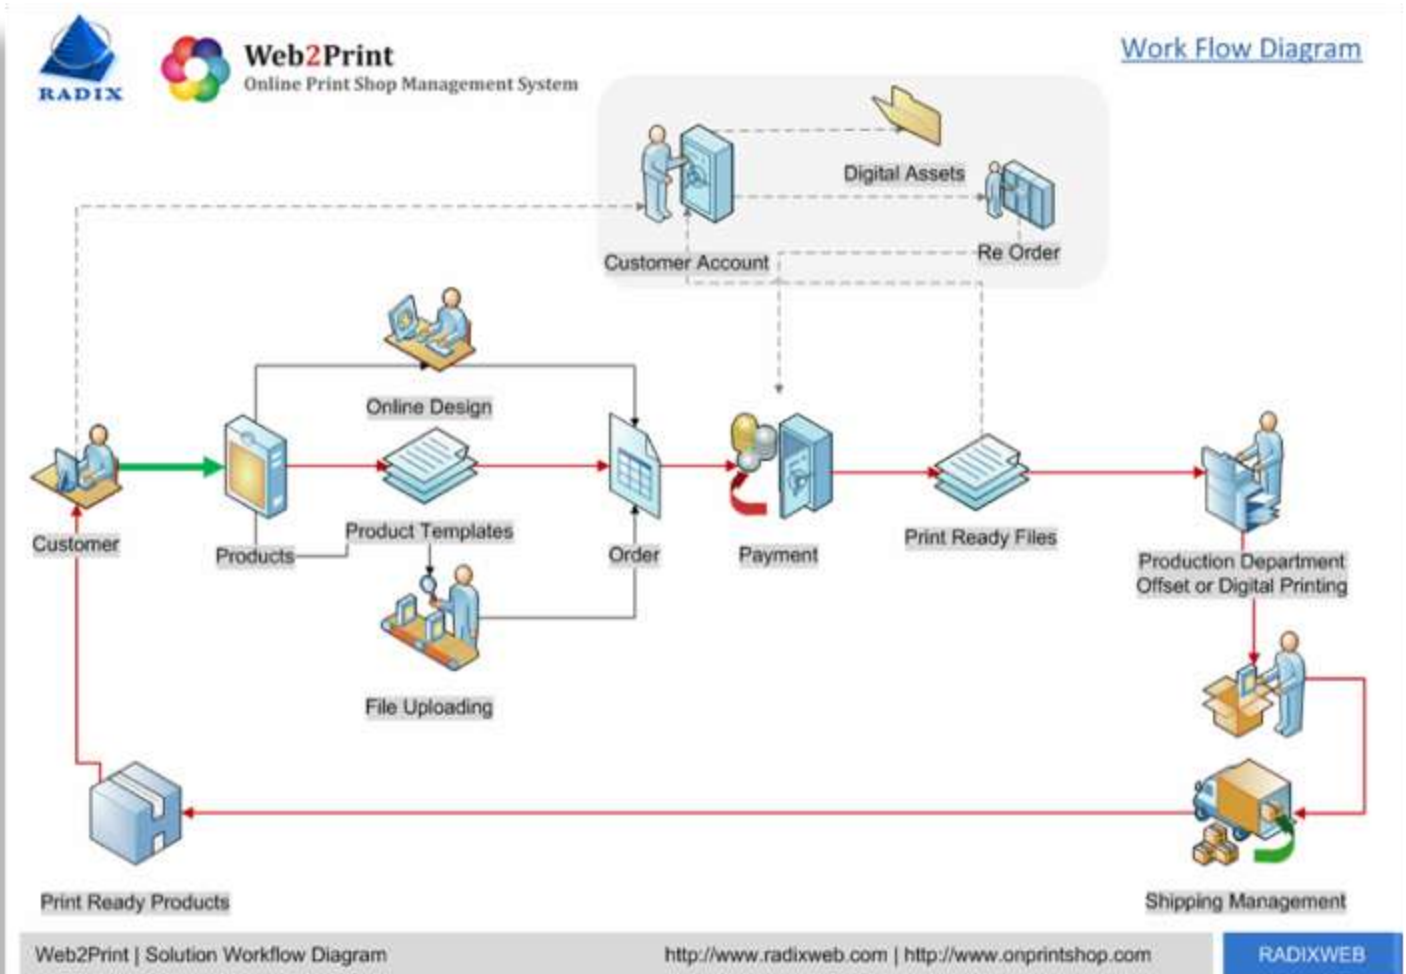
RADIX

Web2Print
Online Print Shop Management System

Work Flow Diagram

Digital Assets

Customer Account

Re Order

Online Design

Customer

Products

Product Templates

Order

Payment

Print Ready Files

Production Department
Offset or Digital Printing

File Uploading

Print Ready Products

Shipping Management

Web2Print | Solution Workflow Diagram

http://www.radixweb.com | http://www.onprintshop.com

RADIXWEB